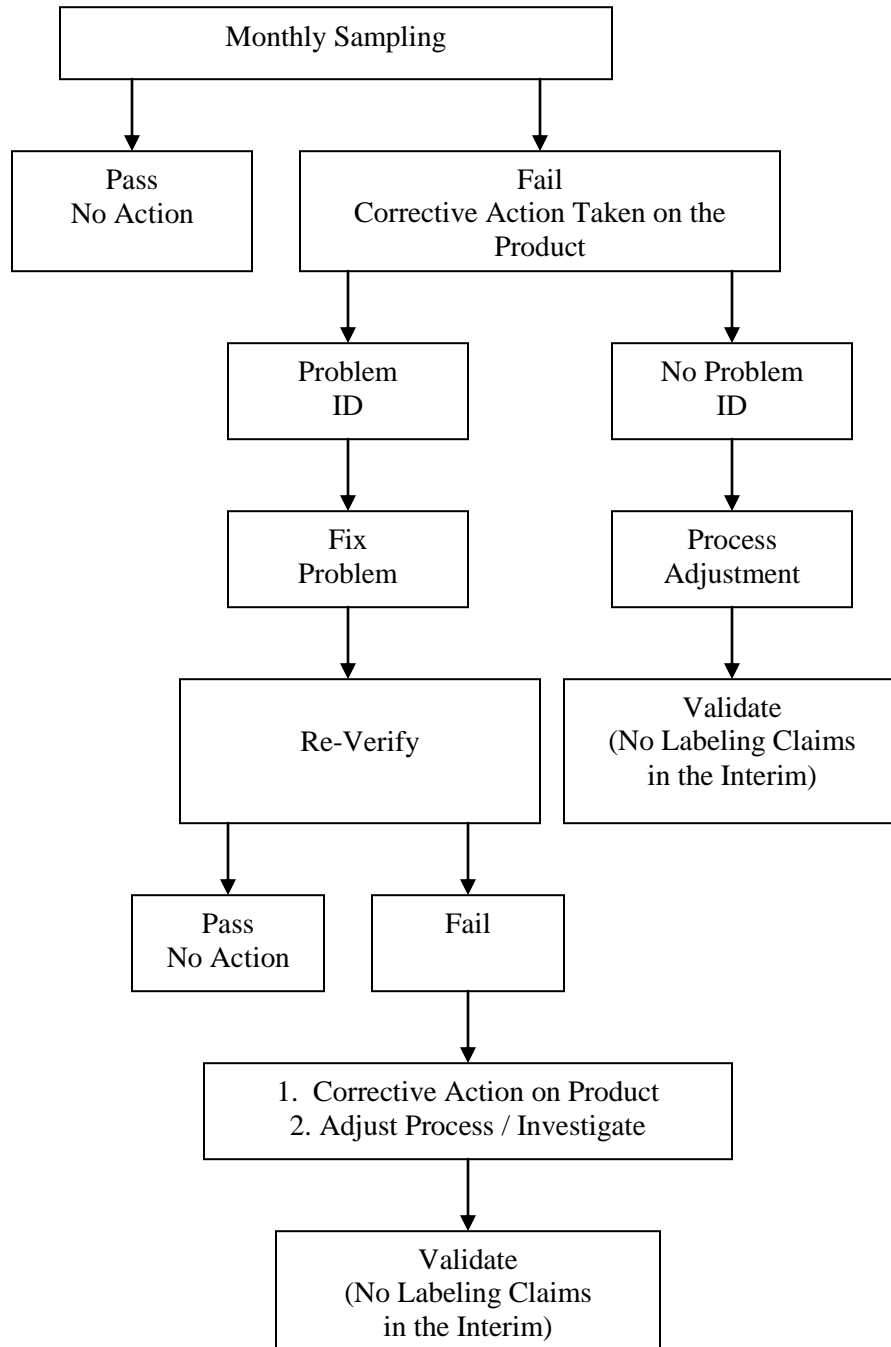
Monthly Sampling

Pass
No Action

Fail
Corrective Action Taken on the Product

Problem
ID

No Problem
ID

Fix
Problem

Process
Adjustment

Re-Verify

Validate
(No Labeling Claims in the Interim)

Pass
No Action

Fail

1. Corrective Action on Product
2. Adjust Process / Investigate

Validate
(No Labeling Claims in the Interim)